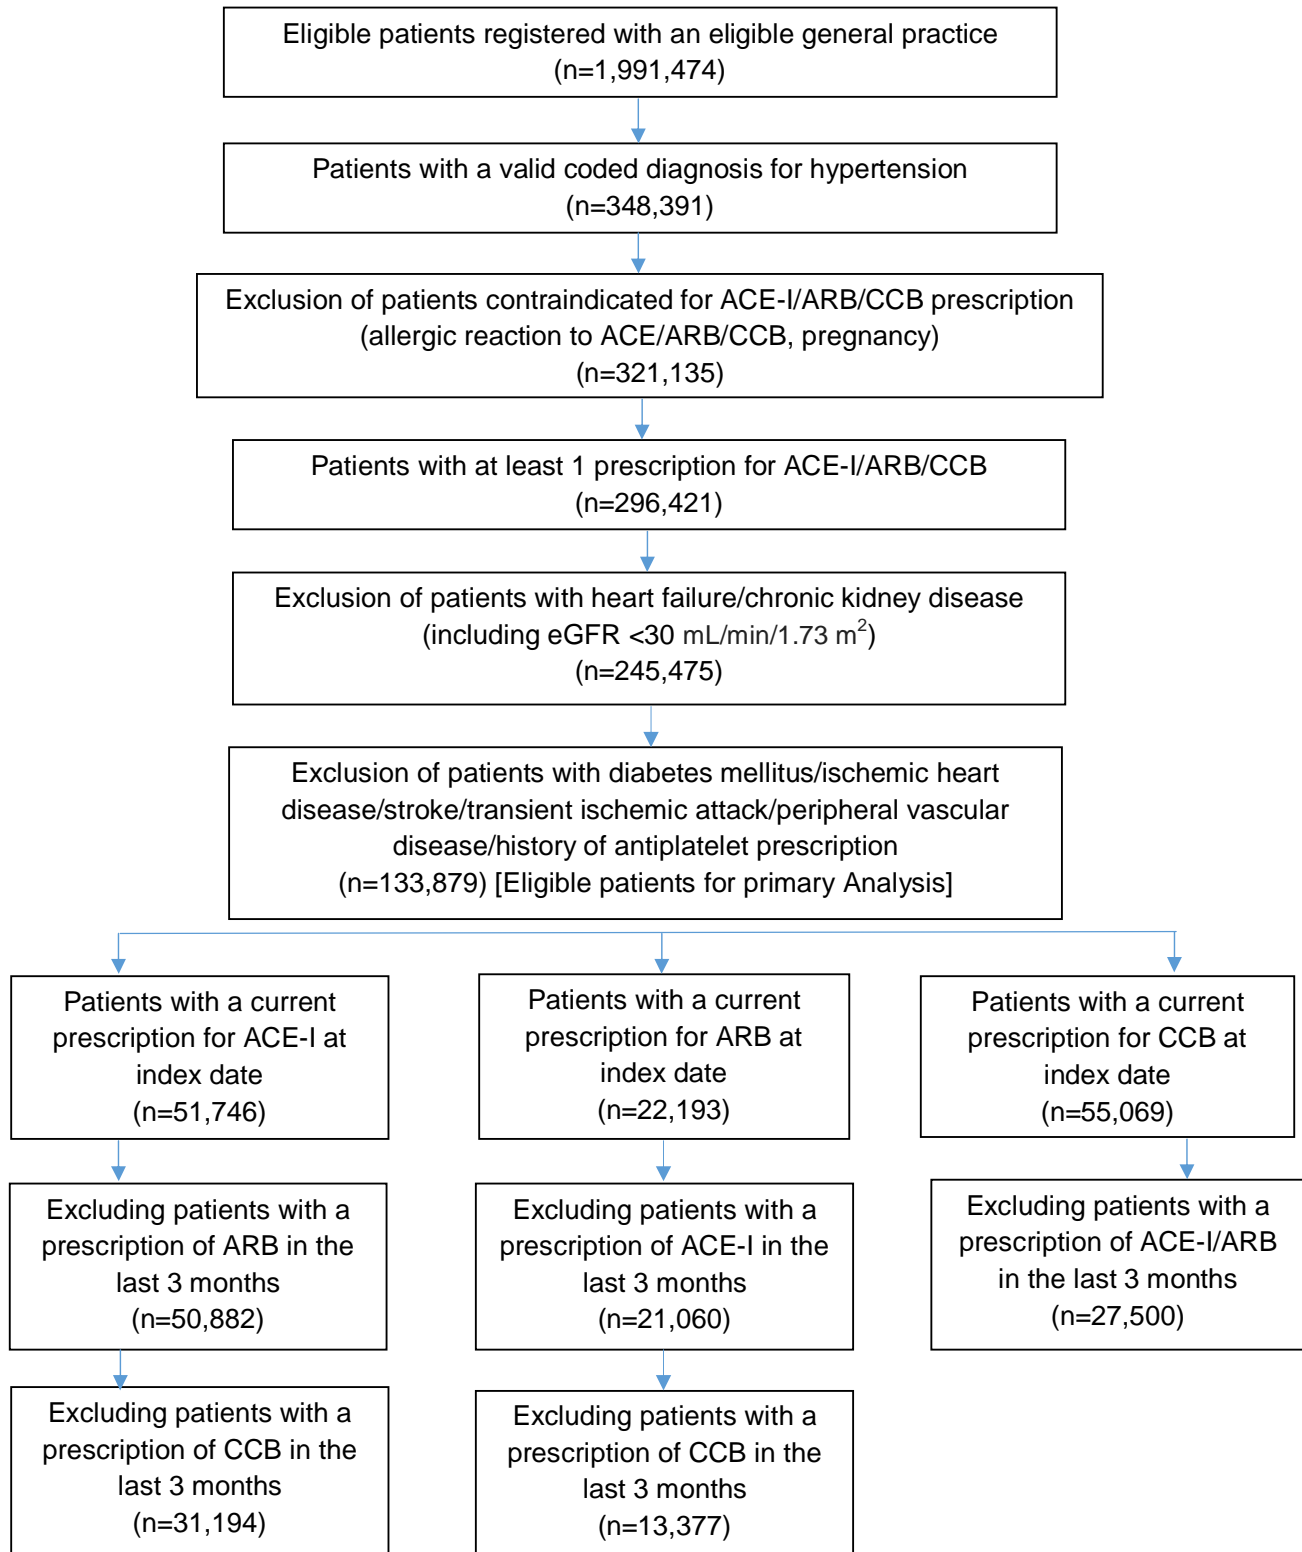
Eligible patients registered with an eligible general practice
(n=1,991,474)

Patients with a valid coded diagnosis for hypertension
(n=348,391)

Exclusion of patients contraindicated for ACE-I/ARB/CCB prescription
(allergic reaction to ACE/ARB/CCB, pregnancy)
(n=321,135)

Patients with at least 1 prescription for ACE-I/ARB/CCB
(n=296,421)

Exclusion of patients with heart failure/chronic kidney disease
(including eGFR <30 mL/min/1.73 m$^2$)
(n=245,475)

Exclusion of patients with diabetes mellitus/ischemic heart disease/stroke/transient ischemic attack/peripheral vascular disease/history of antiplatelet prescription
(n=133,879) [Eligible patients for primary Analysis]

Patients with a current prescription for ACE-I at index date
(n=51,746)

Excluding patients with a prescription of ARB in the last 3 months
(n=50,882)

Excluding patients with a prescription of CCB in the last 3 months
(n=31,194)

Patients with a current prescription for ARB at index date
(n=22,193)

Excluding patients with a prescription of ACE-I in the last 3 months
(n=21,060)

Excluding patients with a prescription of CCB in the last 3 months
(n=13,377)

Patients with a current prescription for CCB at index date
(n=55,069)

Excluding patients with a prescription of ACE-I/ARB in the last 3 months
(n=27,500)